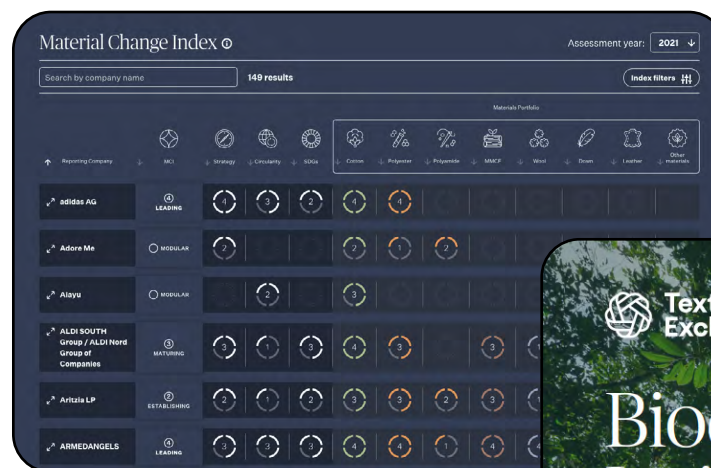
Material Change Index ⓘ

Assessment year: 2021

Search by company name

149 results

Index filters

Materials Portfolio

| Reporting Company | MCI | Strategy | Circularity | SDGs | Cotton | Polyester | Polyamide | MMCF | Wool | Down | Leather | Other materials |
|---|---|---|---|---|---|---|---|---|---|---|---|---|
| adidas AG | 4 LEADING | 4 | 3 | 2 | 4 | 4 | | | | | | |
| Adore Me | MODULAR | 2 | | | 2 | 1 | 2 | | | | | |
| Alayu | MODULAR | | 2 | | 3 | | | | | | | |
| ALDI SOUTH Group / ALDI Nord Group of Companies | 3 MATURING | 3 | 1 | 3 | 4 | 3 | | 3 | | | | |
| Aritzia LP | 2 ESTABLISHING | 2 | 1 | 2 | 3 | 3 | 2 | 3 | | | | |
| ARMEDANGELS | 4 LEADING | 3 | 3 | 3 | 4 | 4 | 1 | 4 | | | | |

Text Exch

Bio